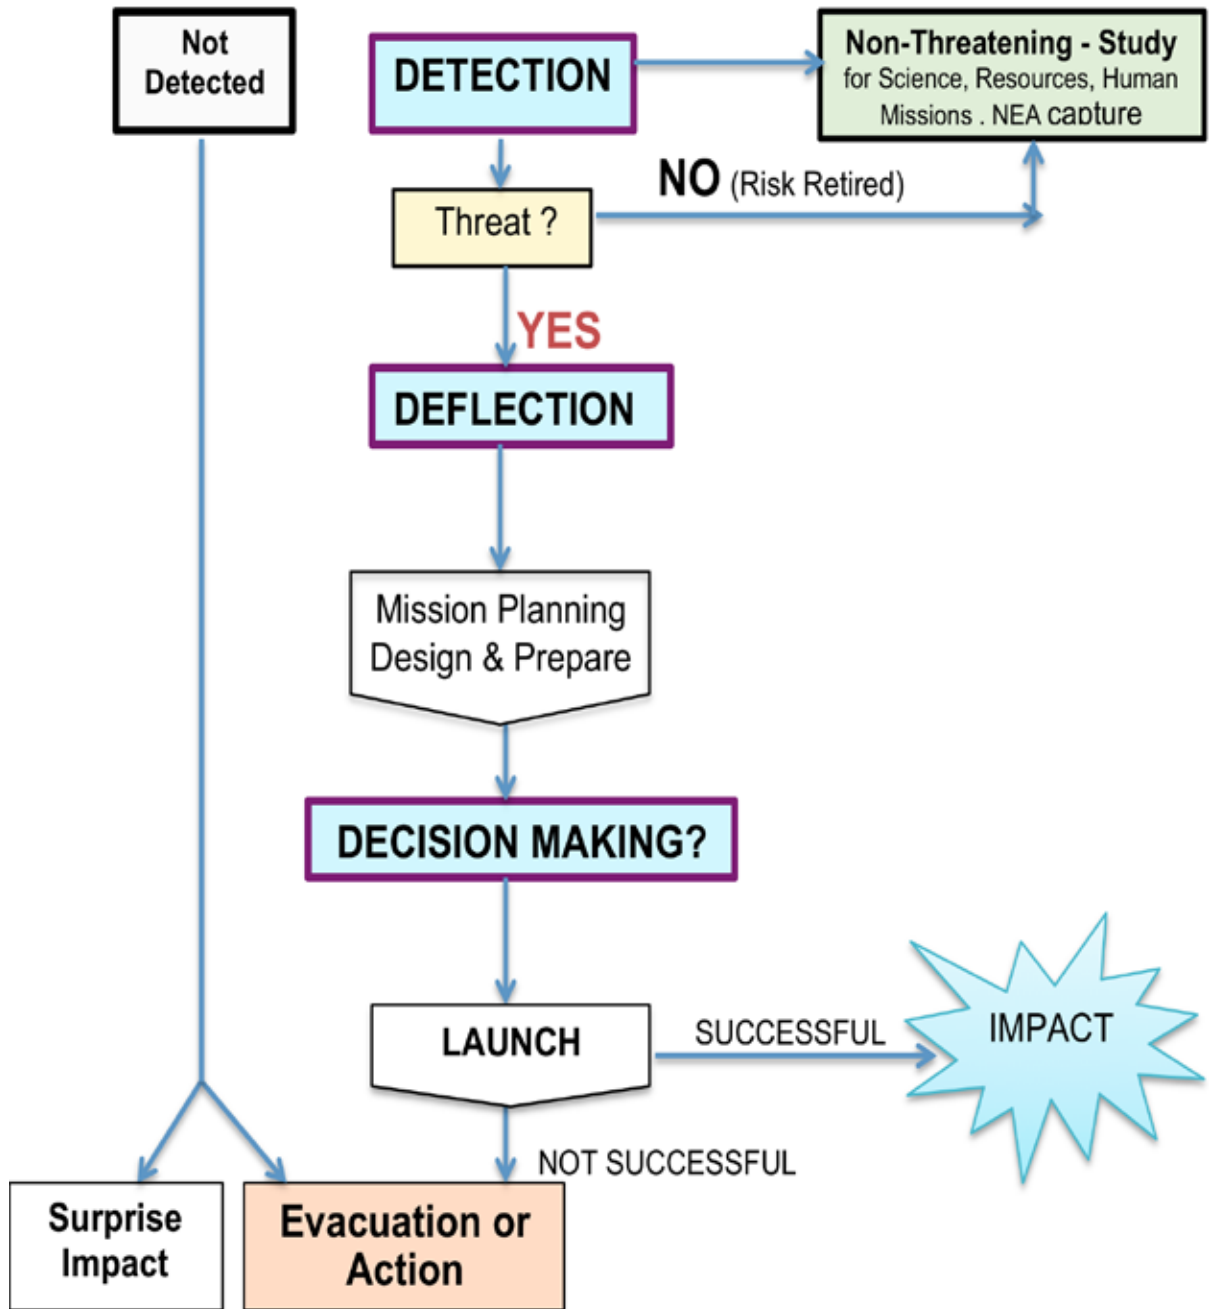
Not Detected

DETECTION

Non-Threatening - Study for Science, Resources, Human Missions . NEA capture

NO (Risk Retired)

Threat ?

YES

DEFLECTION

Mission Planning Design & Prepare

DECISION MAKING?

LAUNCH

SUCCESSFUL

IMPACT

NOT SUCCESSFUL

Surprise Impact

Evacuation or Action